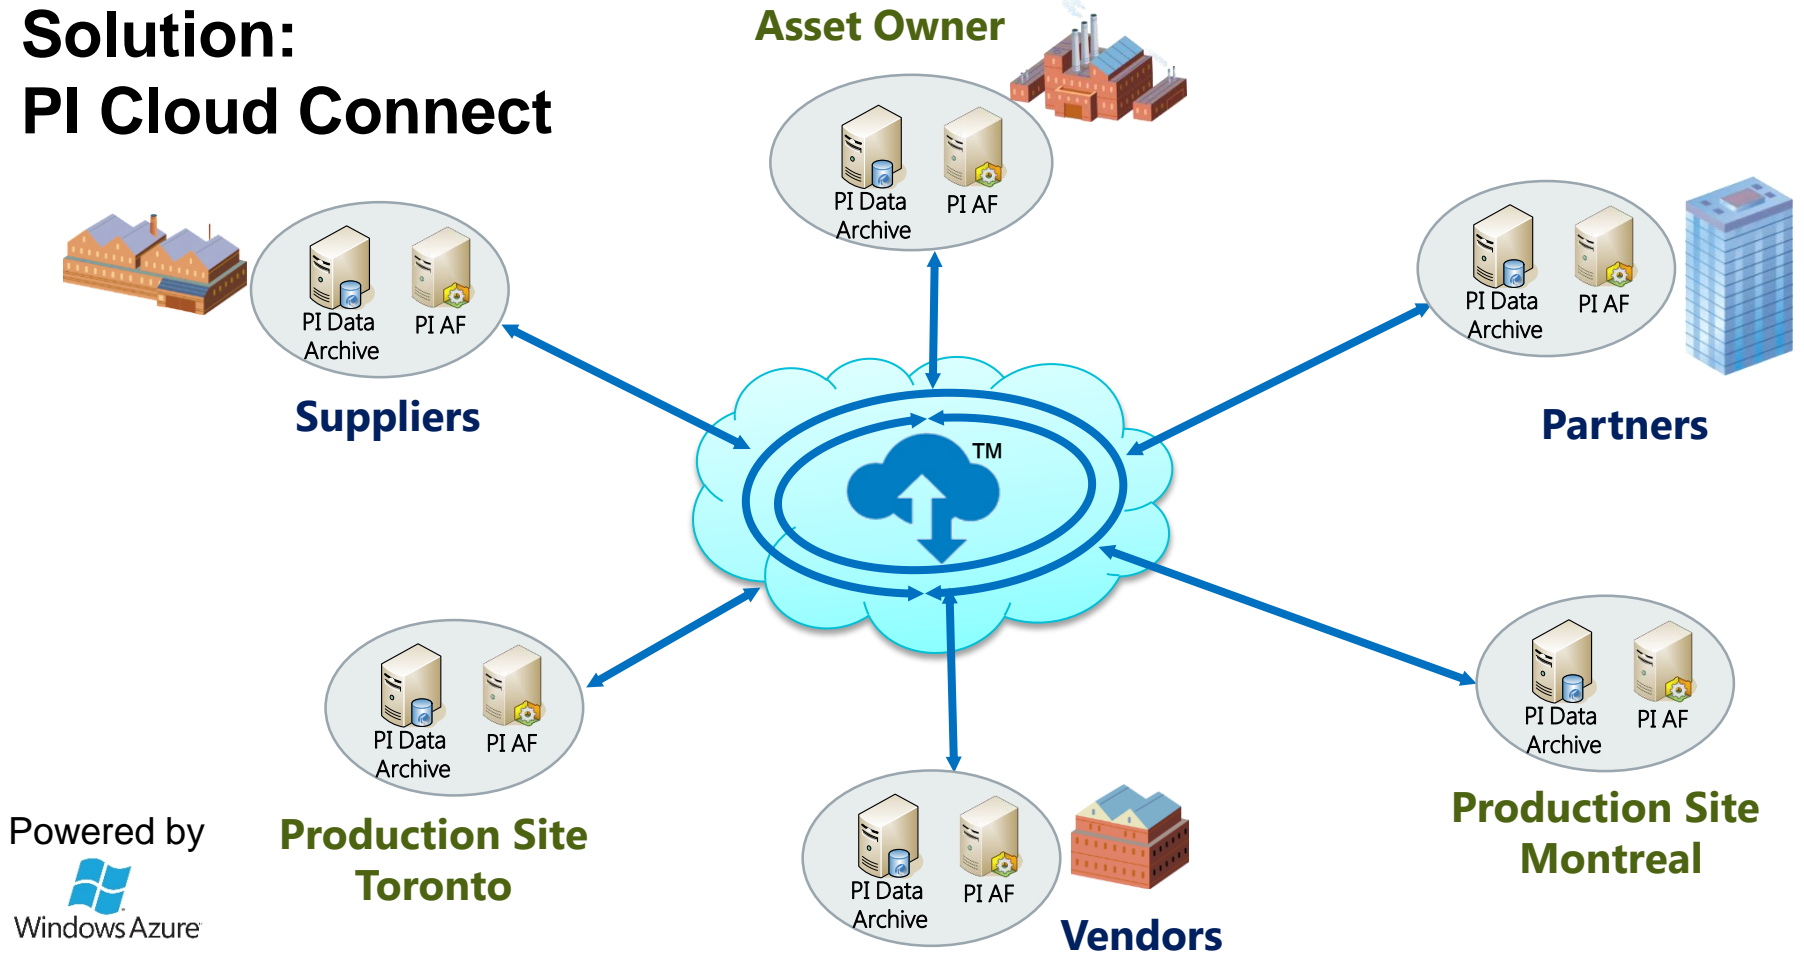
Solution:
PI Cloud Connect

Asset Owner

PI Data Archive PI AF

PI Data Archive PI AF

Suppliers

PI Data Archive PI AF

Partners

TM

PI Data Archive PI AF

Production Site Toronto

PI Data Archive PI AF

Vendors

PI Data Archive PI AF

Production Site Montreal

Powered by
Windows Azure